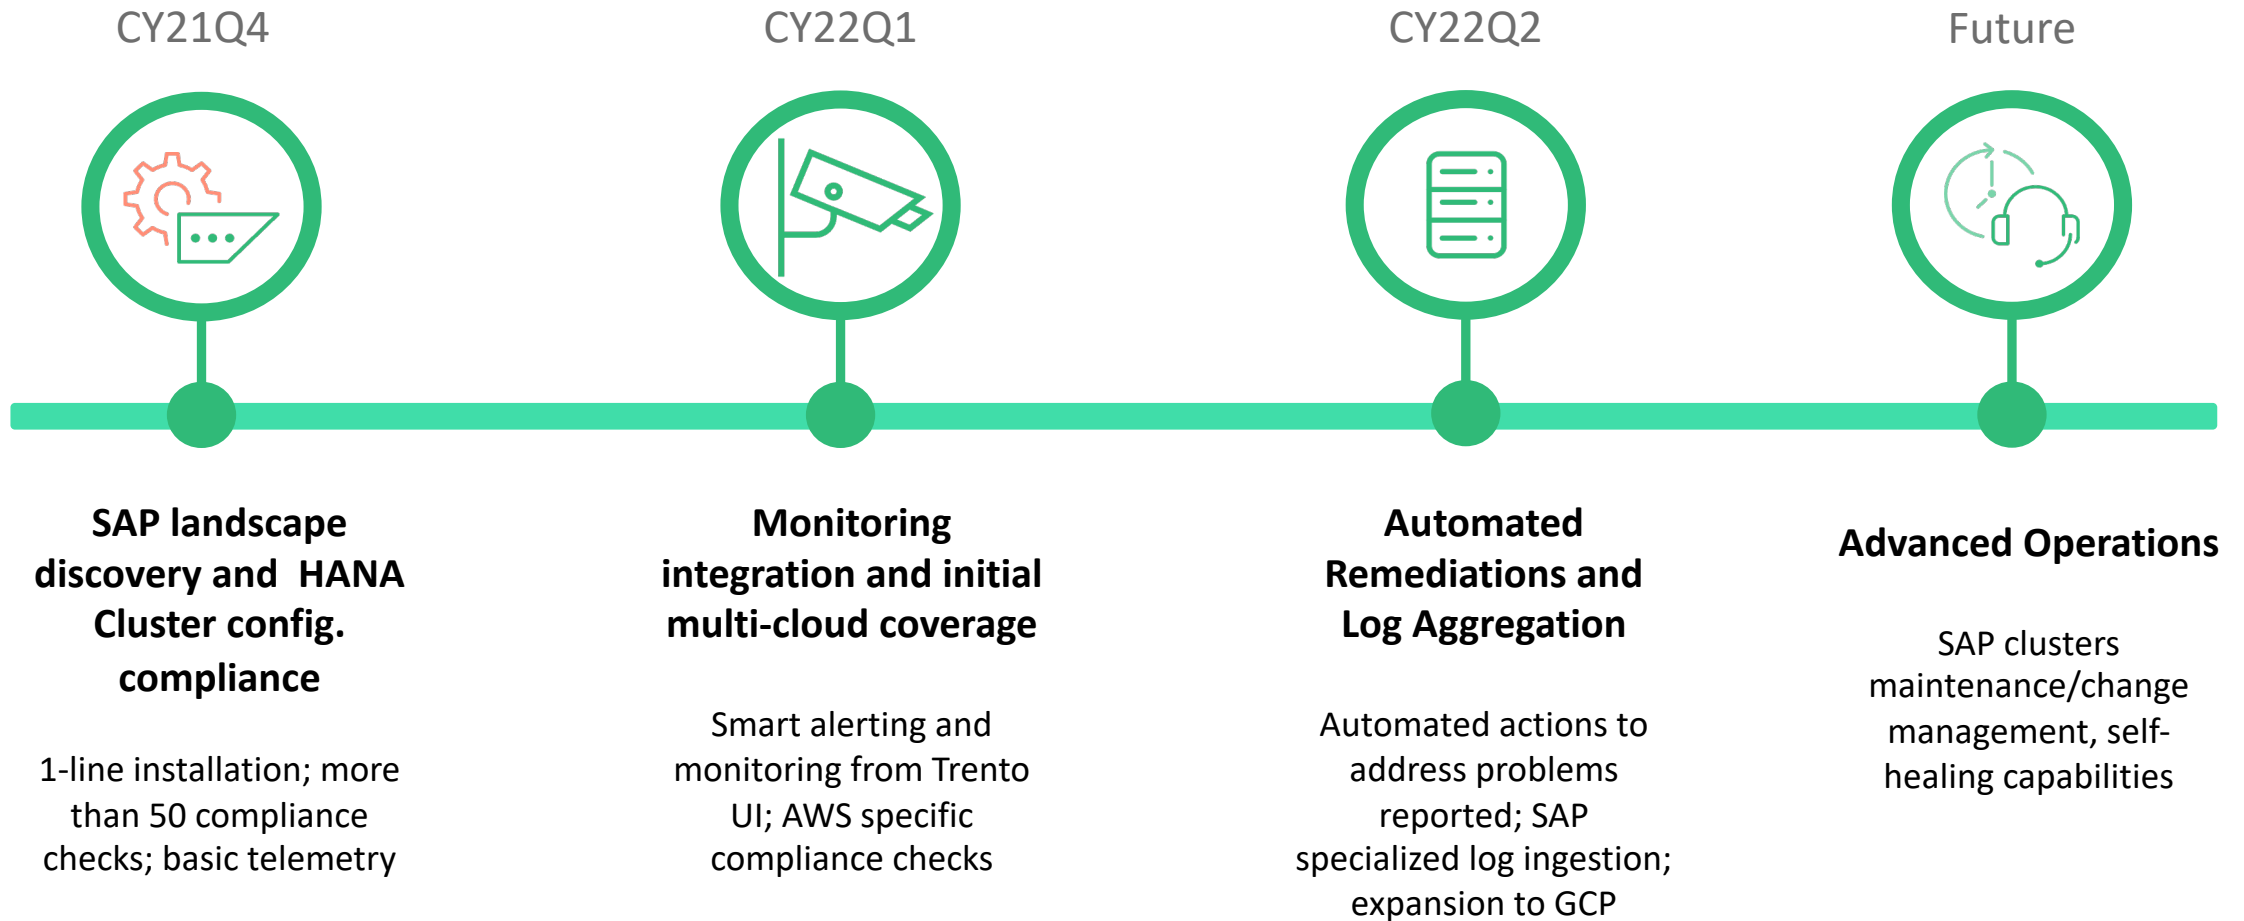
CY21Q4

CY22Q1

CY22Q2

Future

SAP landscape discovery and HANA Cluster config. compliance

1-line installation; more than 50 compliance checks; basic telemetry

Monitoring integration and initial multi-cloud coverage

Smart alerting and monitoring from Trento UI; AWS specific compliance checks

Automated Remediations and Log Aggregation

Automated actions to address problems reported; SAP specialized log ingestion; expansion to GCP

Advanced Operations

SAP clusters maintenance/change management, self-healing capabilities